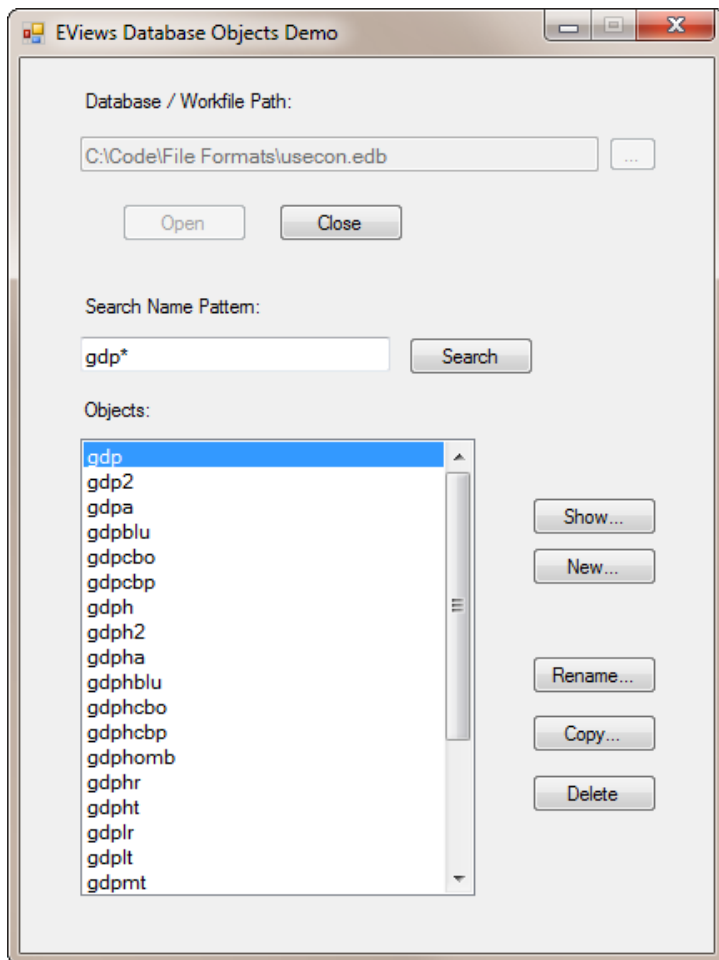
EViews Database Objects Demo

Database / Workfile Path:

C:\Code\File Formats\usecon.edb

...

Open

Close

Search Name Pattern:

gdp*

Search

Objects:

gdp
gdp2
gdpa
gdpblu
gdpcbo
gdpcbp
gdph
gdph2
gdpha
gdphblu
gdphcbo
gdphcbp
gdphomb
gdphr
gdpht
gdplr
gdplt
gdpmt

Show...

New...

Rename...

Copy...

Delete